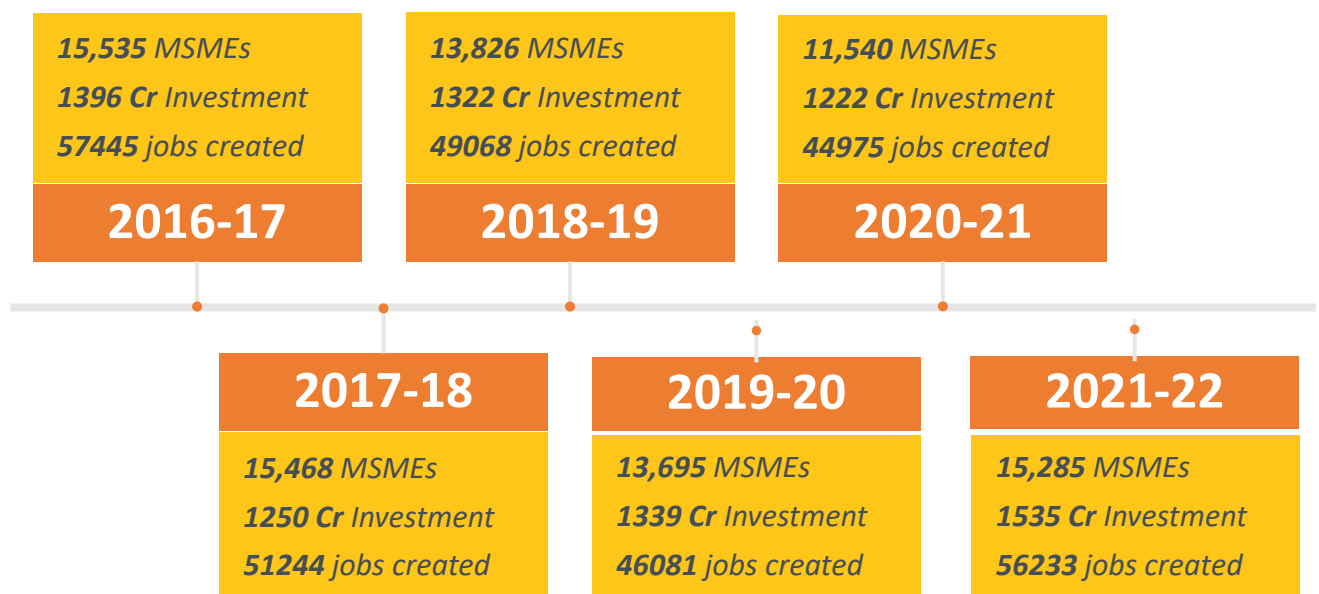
15,535 MSMEs
1396 Cr Investment
57445 jobs created

2016-17

13,826 MSMEs
1322 Cr Investment
49068 jobs created

2018-19

11,540 MSMEs
1222 Cr Investment
44975 jobs created

2020-21

2017-18

15,468 MSMEs
1250 Cr Investment
51244 jobs created

2019-20

13,695 MSMEs
1339 Cr Investment
46081 jobs created

2021-22

15,285 MSMEs
1535 Cr Investment
56233 jobs created